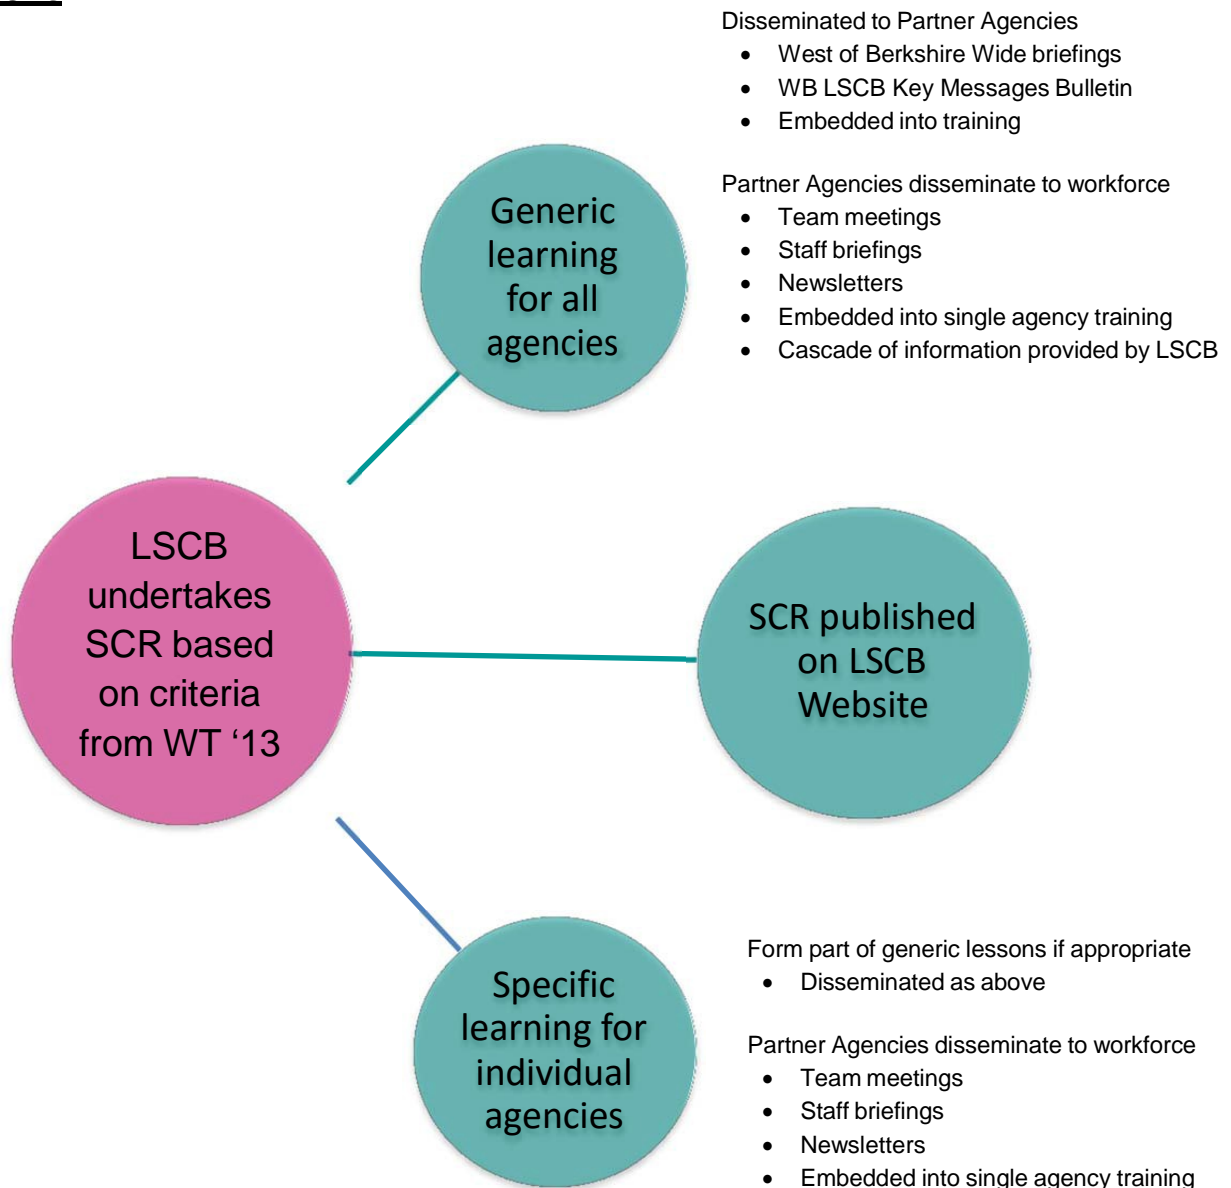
Disseminated to Partner Agencies
- West of Berkshire Wide briefings
- WB LSCB Key Messages Bulletin
- Embedded into training

Partner Agencies disseminate to workforce
- Team meetings
- Staff briefings
- Newsletters
- Embedded into single agency training
- Cascade of information provided by LSCB

Generic learning for all agencies

LSCB undertakes SCR based on criteria from WT '13

SCR published on LSCB Website

Specific learning for individual agencies

Form part of generic lessons if appropriate
- Disseminated as above

Partner Agencies disseminate to workforce
- Team meetings
- Staff briefings
- Newsletters
- Embedded into single agency training